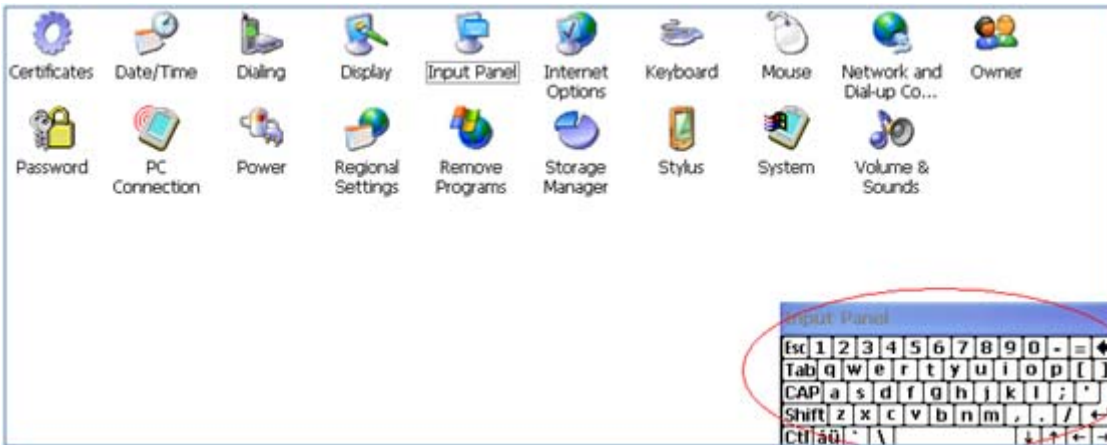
Certificates Date/Time Dialing Display Input Panel Internet Options Keyboard Mouse Network and Dial-up Co... Owner

Password PC Connection Power Regional Settings Remove Programs Storage Manager Stylus System Volume & Sounds

Input Panel

Esc 1 2 3 4 5 6 7 8 9 0 - =
Tab q w e r t y u i o p [ ]
CAP a s d f g h j k l ; '
Shift z x c v b n m , . /
Ctl áü ` \